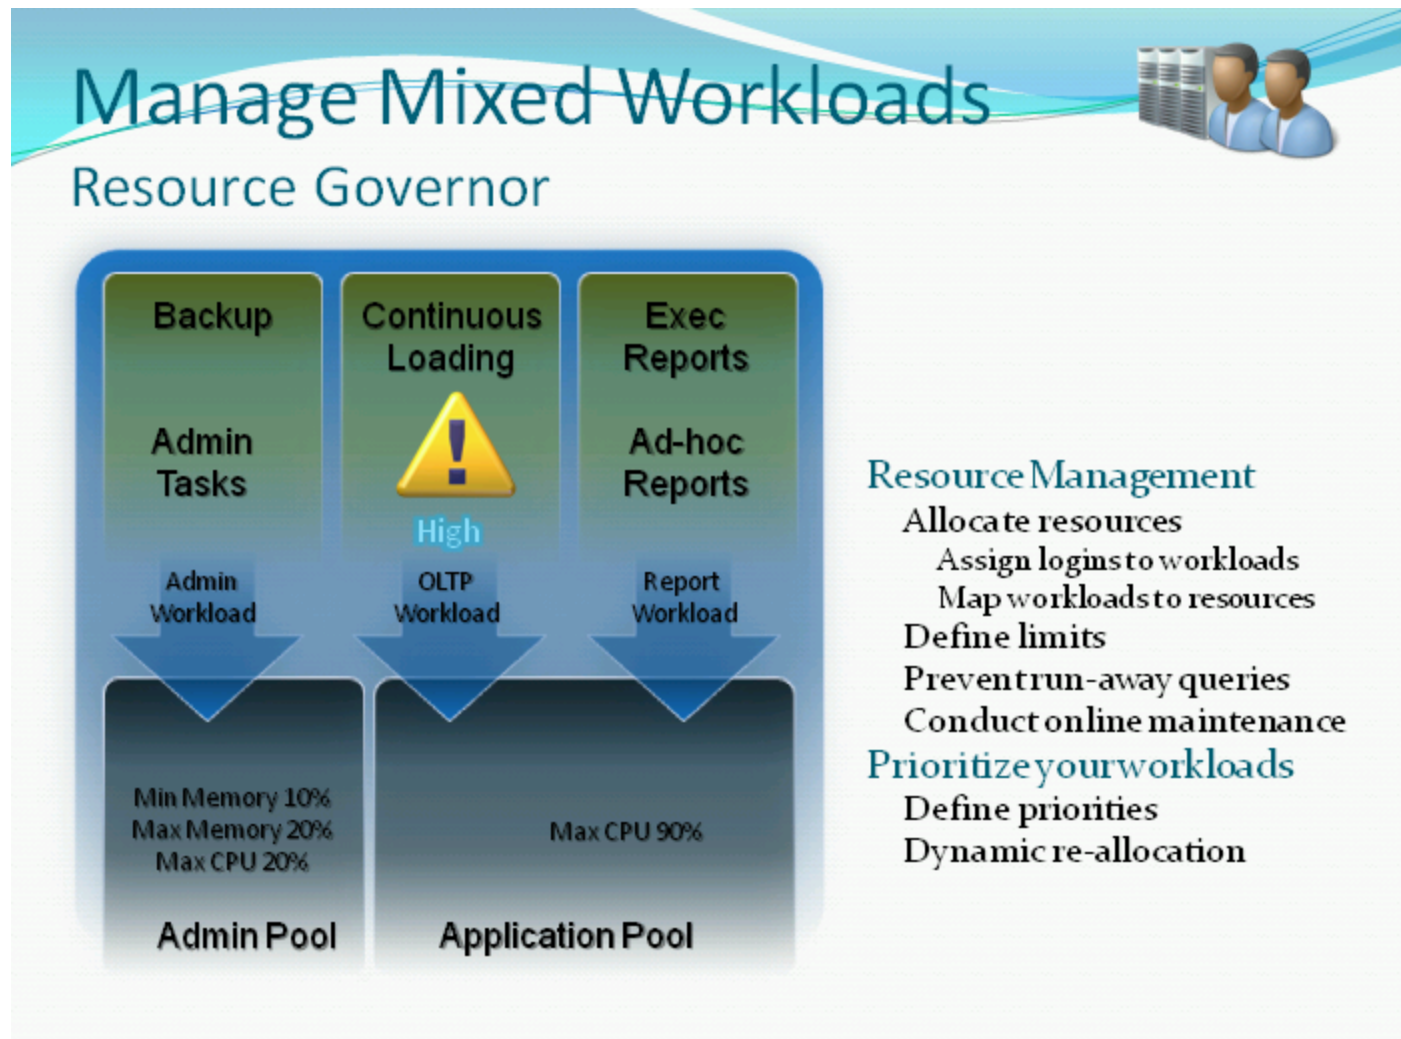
Manage Mixed Workloads

Resource Governor

Backup

Admin Tasks

Continuous Loading

High

Exec Reports

Ad-hoc Reports

Admin Workload

OLTP Workload

Report Workload

Min Memory 10%
Max Memory 20%
Max CPU 20%

Admin Pool

Max CPU 90%

Application Pool

Resource Management
Allocate resources
Assign logins to workloads
Map workloads to resources
Define limits
Prevent run-away queries
Conduct online maintenance
Prioritize your workloads
Define priorities
Dynamic re-allocation